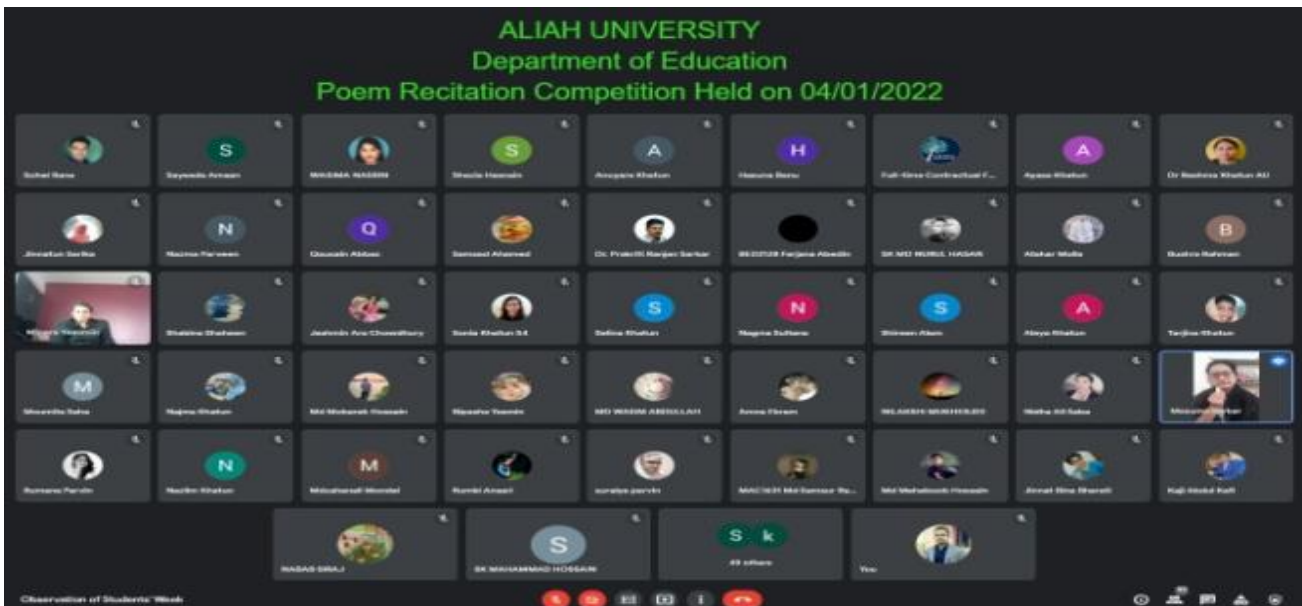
ALIAH UNIVERSITY
Department of Education
Poem Recitation Competition Held on 04/01/2022

Sohel Rana
S
Sayeeda Arman
WASIMA NASRIN
S
Shezia Hasnain
A
Anupara Khatun
H
Hasuna Banu
Full-time Contractual F...
A
Ayasa Khatun
Dr Beshma Khatun AU

Jinnatun Sarika
N
Nazma Parveen
Q
Qausain Abbas
Samsad Ahamed
Dr. Prakriti Ranjan Sarkar
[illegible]
SK MD NURUL HASAN
Afshar Molla
B
Bushra Rahman

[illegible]
Shabina Shaheen
Jesmin Ara Chowdhury
Sonia Khatun
S
Selina Khatun
N
Nagma Sultana
S
Shireen Alam
A
Aleya Khatun
Tanjina Khatun

M
Moumita Saha
Najma Khatun
Md Mobarak Hossain
Bipasha Yasmin
MD WASIM ABDULLAH
Anisa Ekram
NILAKSHI MUKHERJEE
Nisha Ali Saba
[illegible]

Rumana Parvin
N
Nazlin Khatun
M
Mosaharaf Mondal
Rumki Ansari
suraiya parvin
MACKEY Md Samsur Ra...
Md Mahaboob Hossain
Jinnat Bina Bharati
Kaji Abdul Kafi

NASAS SIRAJI
S
SK MAHAMMAD HOSSAIN
S k
49 others
You

Observation of Students' Week